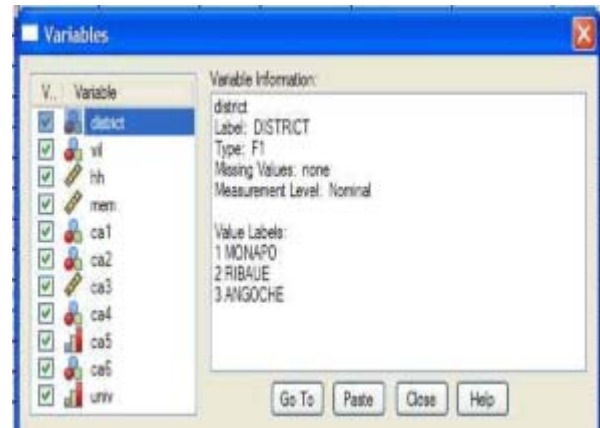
Variables

V... Variable
district
vil
hh
mem
ca1
ca2
ca3
ca4
ca5
ca6
univ

Variable Information:
district
Label: DISTRICT
Type: F1
Missing Values: none
Measurement Level: Nominal

Value Labels:
1 MONAPO
2 RIBAUE
3 ANGOCHE

Go To
Paste
Close
Help